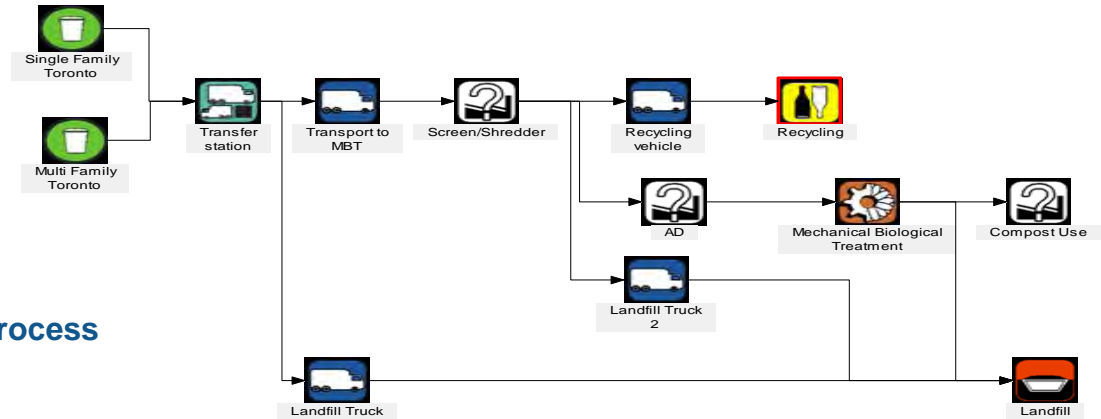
Single Family Toronto

Multi Family Toronto

Transfer station

Transport to MBT

Screen/Shredder

Recycling vehicle

Recycling

AD

Mechanical Biological Treatment

Compost Use

Landfill Truck 2

rocess

Landfill Truck

Landfill